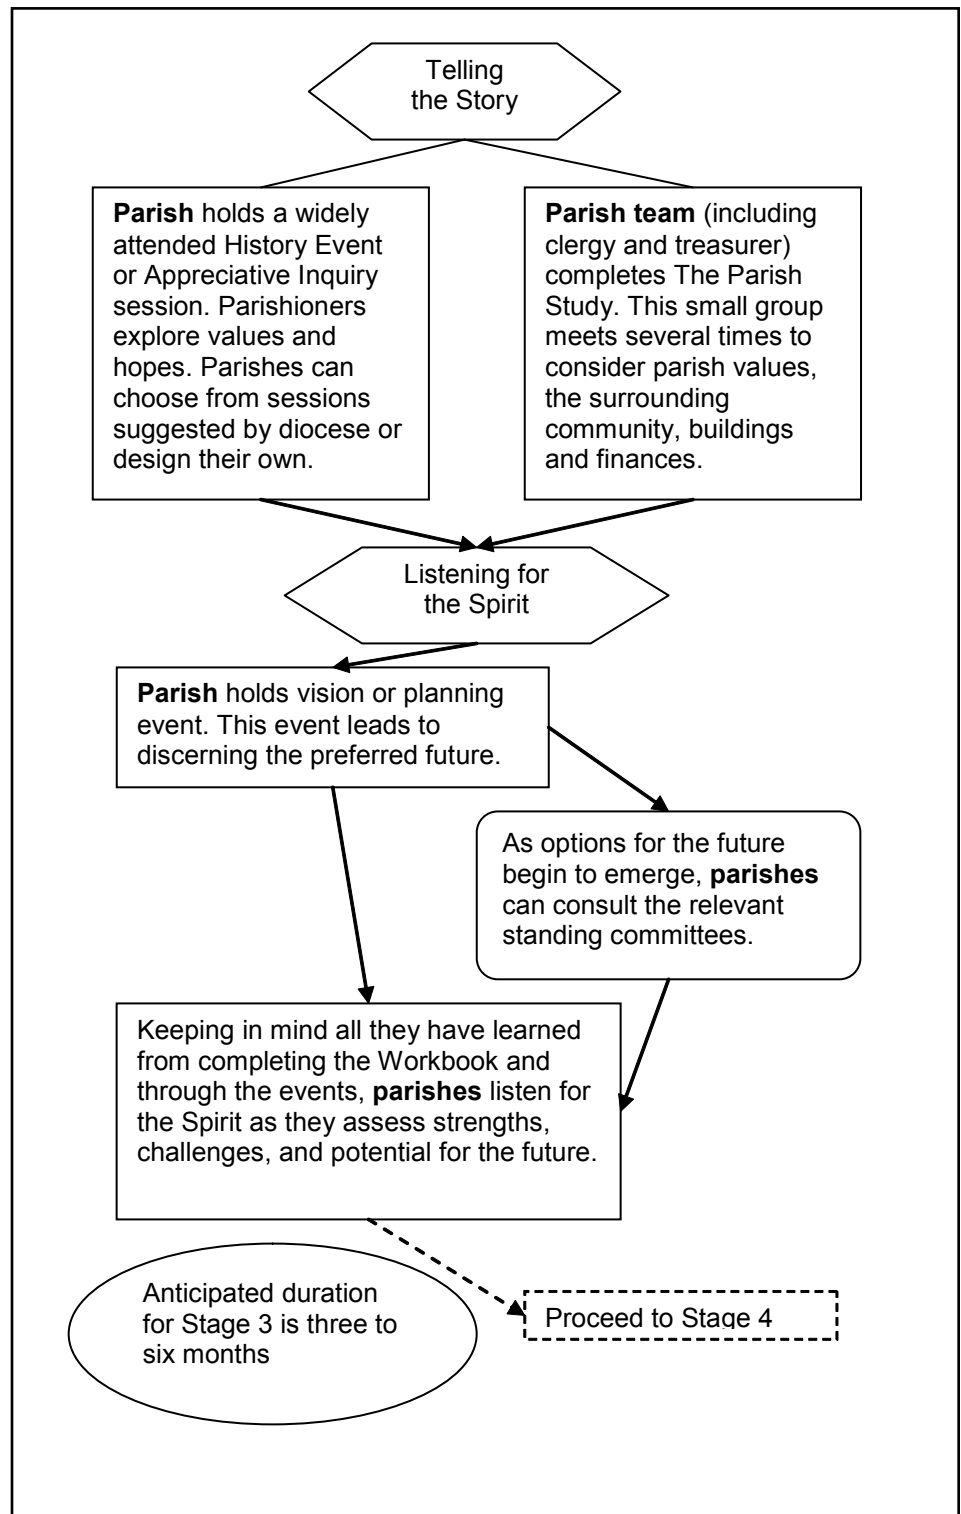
Telling the Story

**Parish** holds a widely attended History Event or Appreciative Inquiry session. Parishioners explore values and hopes. Parishes can choose from sessions suggested by diocese or design their own.

**Parish team** (including clergy and treasurer) completes The Parish Study. This small group meets several times to consider parish values, the surrounding community, buildings and finances.

Listening for the Spirit

**Parish** holds vision or planning event. This event leads to discerning the preferred future.

As options for the future begin to emerge, **parishes** can consult the relevant standing committees.

Keeping in mind all they have learned from completing the Workbook and through the events, **parishes** listen for the Spirit as they assess strengths, challenges, and potential for the future.

Anticipated duration for Stage 3 is three to six months

Proceed to Stage 4